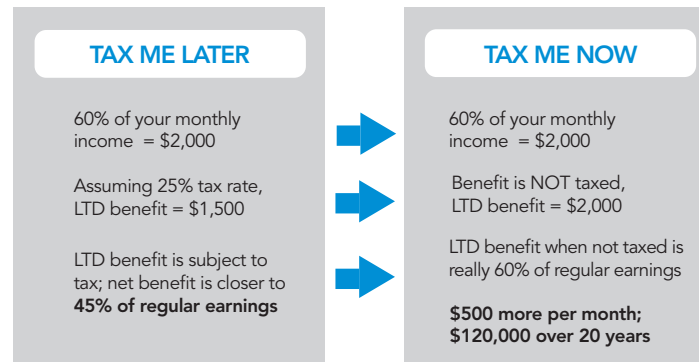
TAX ME LATER

60% of your monthly income = \$2,000

Assuming 25% tax rate, LTD benefit = \$1,500

LTD benefit is subject to tax; net benefit is closer to **45% of regular earnings**

TAX ME NOW

60% of your monthly income = \$2,000

Benefit is NOT taxed, LTD benefit = \$2,000

LTD benefit when not taxed is really 60% of regular earnings

**\$500 more per month; \$120,000 over 20 years**